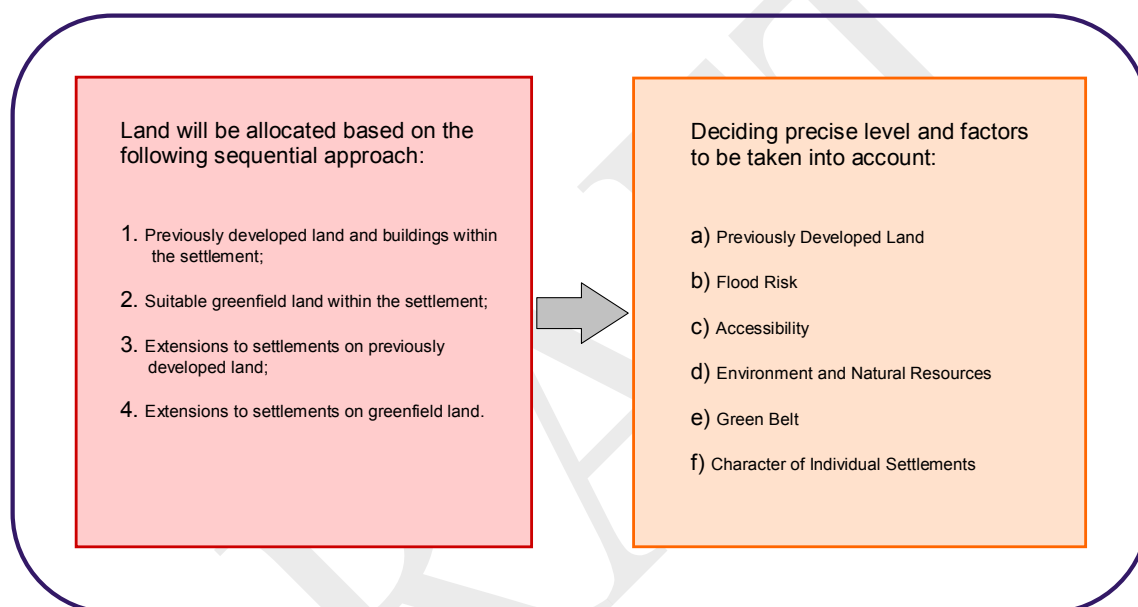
Land will be allocated based on the following sequential approach:

1. Previously developed land and buildings within the settlement;

2. Suitable greenfield land within the settlement;

3. Extensions to settlements on previously developed land;

4. Extensions to settlements on greenfield land.

Deciding precise level and factors to be taken into account:

a) Previously Developed Land

b) Flood Risk

c) Accessibility

d) Environment and Natural Resources

e) Green Belt

f) Character of Individual Settlements